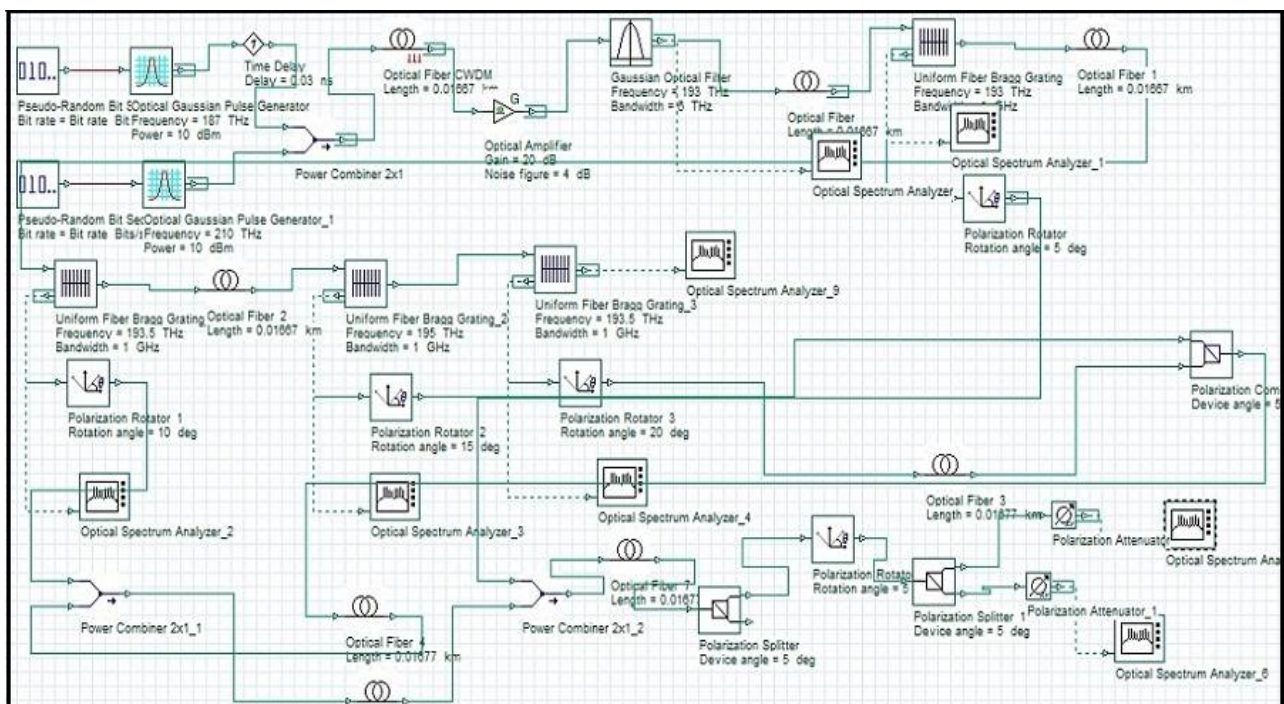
010..

Pseudo-Random Bit S
Bit rate = Bit rate Bit

Optical Gaussian Pulse Generator
Frequency = 187 THz
Power = 10 dBm

Time Delay
Delay = 0.03 ns

Optical Fiber CWDM
Length = 0.01667 km

G

Optical Amplifier
Gain = 20 dB
Noise figure = 4 dB

Power Combiner 2x1

Gaussian Optical Filter
Frequency = 193 THz
Bandwidth = 5 THz

Optical Fiber
Length = 0.01667 km

Uniform Fiber Bragg Grating
Frequency = 193 THz
Bandwi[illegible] GHz

Optical Fiber 1
Length = 0.01667 km

Optical Spectrum Analyzer_1

Optical Spectrum Analyzer

010..

Pseudo-Random Bit Se
Bit rate = Bit rate Bits/s

Optical Gaussian Pulse Generator_1
Frequency = 210 THz
Power = 10 dBm

Polarization Rotator
Rotation angle = 5 deg

Uniform Fiber Bragg Grating
Frequency = 193.5 THz
Bandwidth = 1 GHz

Optical Fiber 2
Length = 0.01667 km

Uniform Fiber Bragg Grating_2
Frequency = 195 THz
Bandwidth = 1 GHz

Uniform Fiber Bragg Grating_3
Frequency = 193.5 THz
Bandwidth = 1 GHz

Optical Spectrum Analyzer_9

Polarization Com
Device angle = 5

Polarization Rotator 1
Rotation angle = 10 deg

Polarization Rotator 2
Rotation angle = 15 deg

Polarization Rotator 3
Rotation angle = 20 deg

Optical Spectrum Analyzer_2

Optical Spectrum Analyzer_3

Optical Spectrum Analyzer_4

Optical Fiber 3
Length = 0.01677 km

Polarization Attenuato

Optical Spectrum Ana

Power Combiner 2x1_1

Optical Fiber 4
Length = 0.01677 km

Power Combiner 2x1_2

Optical Fiber 7
Length = 0.0167

Polarization Splitter
Device angle = 5 deg

Polarization Rotato
Rotation angle = 5

Polarization Splitter 1
Device angle = 5 deg

Polarization Attenuator_1

Optical Spectrum Analyzer_6